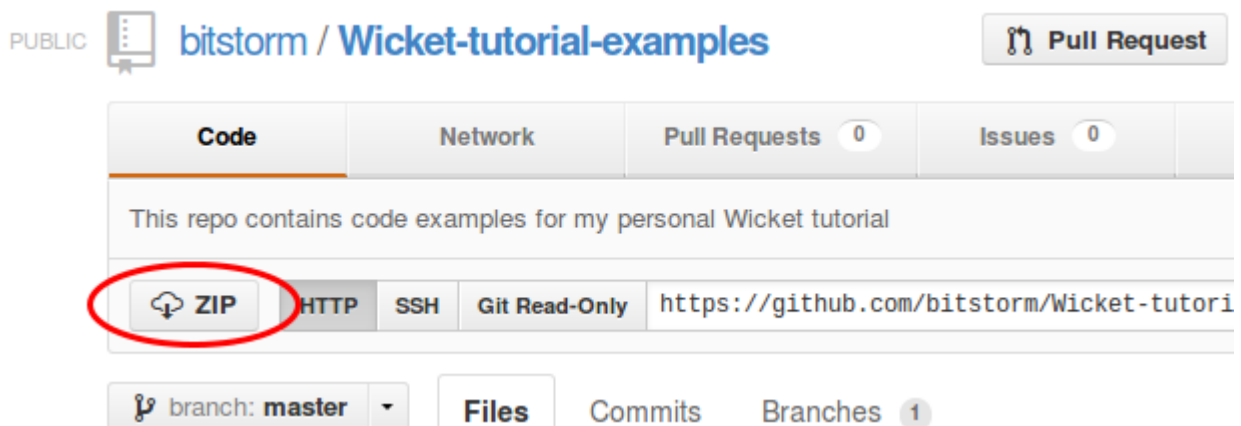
PUBLIC bitstorm / Wicket-tutorial-examples

Pull Request

Code Network Pull Requests 0 Issues 0

This repo contains code examples for my personal Wicket tutorial

ZIP HTTP SSH Git Read-Only https://github.com/bitstorm/Wicket-tutori

branch: master Files Commits Branches 1